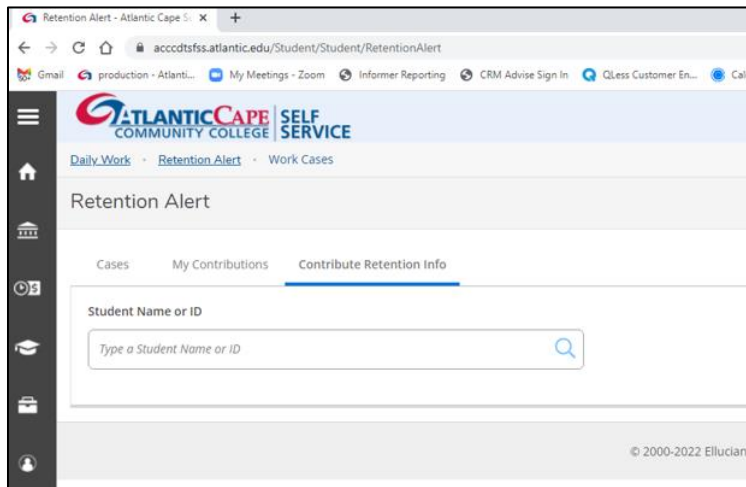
Retention Alert - Atlantic Cape S ×
+
acccdtsfss.atlantic.edu/Student/Student/RetentionAlert
Gmail production - Atlanti... My Meetings - Zoom Informer Reporting CRM Advise Sign In QLess Customer En... Cal

ATLANTICCAPE COMMUNITY COLLEGE SELF SERVICE

Daily Work · Retention Alert · Work Cases

Retention Alert

Cases My Contributions Contribute Retention Info

Student Name or ID

Type a Student Name or ID

© 2000-2022 Ellucian